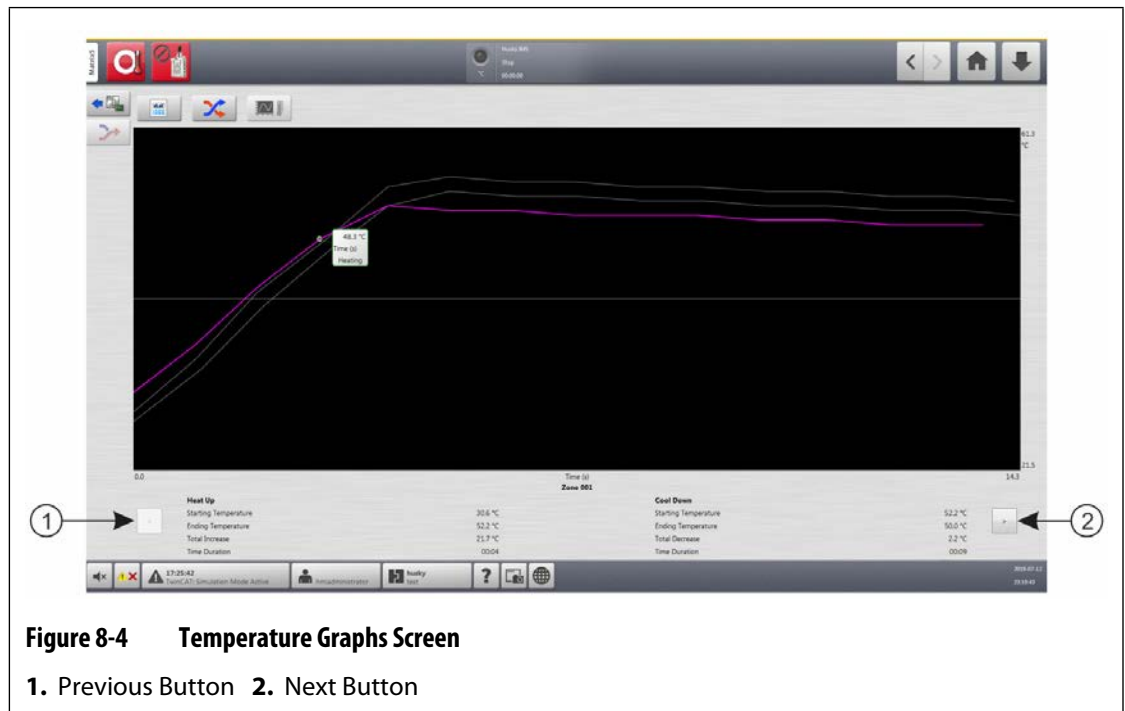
Matrix5

Husky IMS
Stop
°C 00:00:00

61.3
°C

48.3 °C
Time (s)
Heating

0.0
Time (s)
Zone 001
14.3
21.5

Heat Up
Starting Temperature 30.6 °C
Ending Temperature 52.2 °C
Total Increase 21.7 °C
Time Duration 00:04

Cool Down
Starting Temperature 52.2 °C
Ending Temperature 50.0 °C
Total Decrease 2.2 °C
Time Duration 00:09

1
2

17:25:42
TwinCAT: Simulation Mode Active
hmiadministrator
husky
test
?
2019-07-12
23:19:43

Figure 8-4 Temperature Graphs Screen

1. Previous Button 2. Next Button